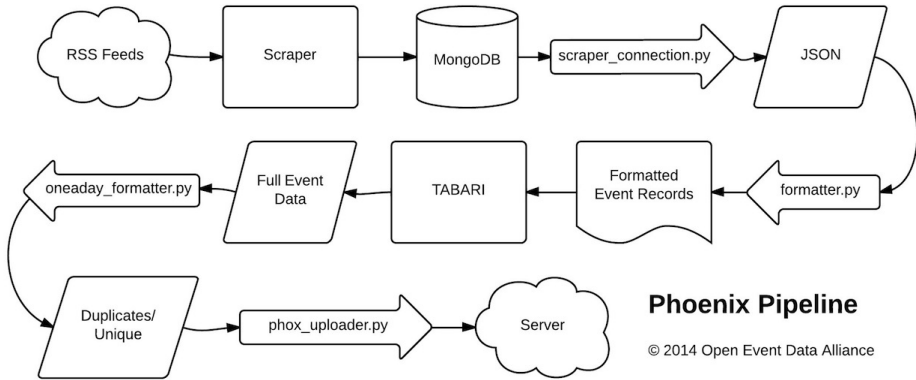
RSS Feeds

Scraper

MongoDB

scraper_connection.py

JSON

formatter.py

Formatted Event Records

TABARI

Full Event Data

oneaday_formatter.py

Duplicates/ Unique

phox_uploader.py

Server

Phoenix Pipeline

© 2014 Open Event Data Alliance